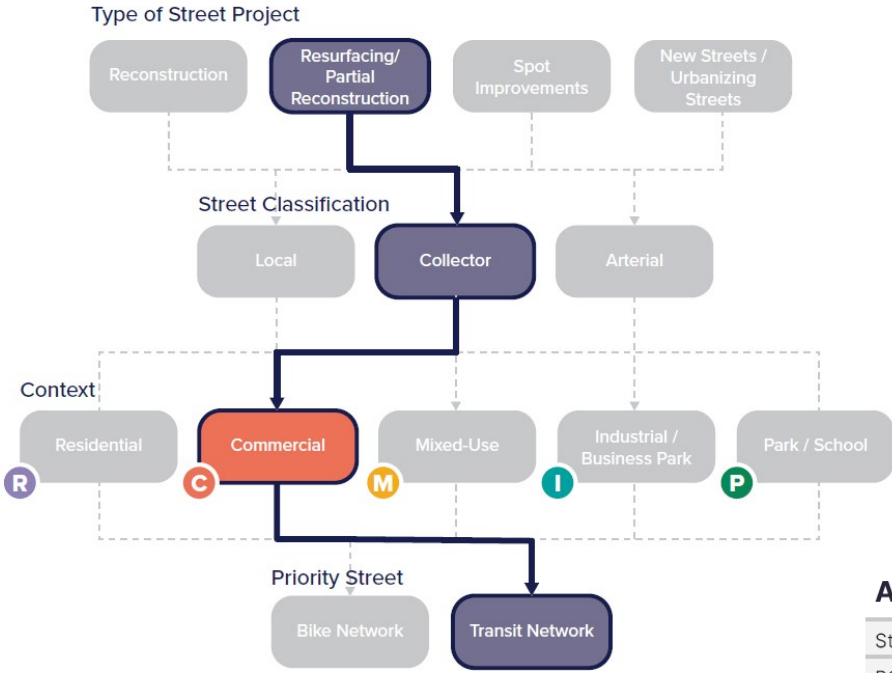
Type of Street Project

Reconstruction

Resurfacing/ Partial Reconstruction

Spot Improvements

New Streets / Urbanizing Streets

Street Classification

Local

Collector

Arterial

Context

Residential

R

Commercial

C

Mixed-Use

M

Industrial / Business Park

I

Park / School

P

Priority Street

Bike Network

Transit Network

A

St